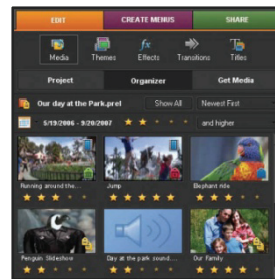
EDIT
CREATE MENUS
SHARE

Media
Themes
Effects
Transitions
Titles

Project
Organizer
Get Media

Our day at the Park.prel
Show All
Newest First

5/19/2006 - 9/20/2007
and higher

Running around the...
Jump
Elephant ride

Penguin Slideshow
Day at the park sound...
Our Family